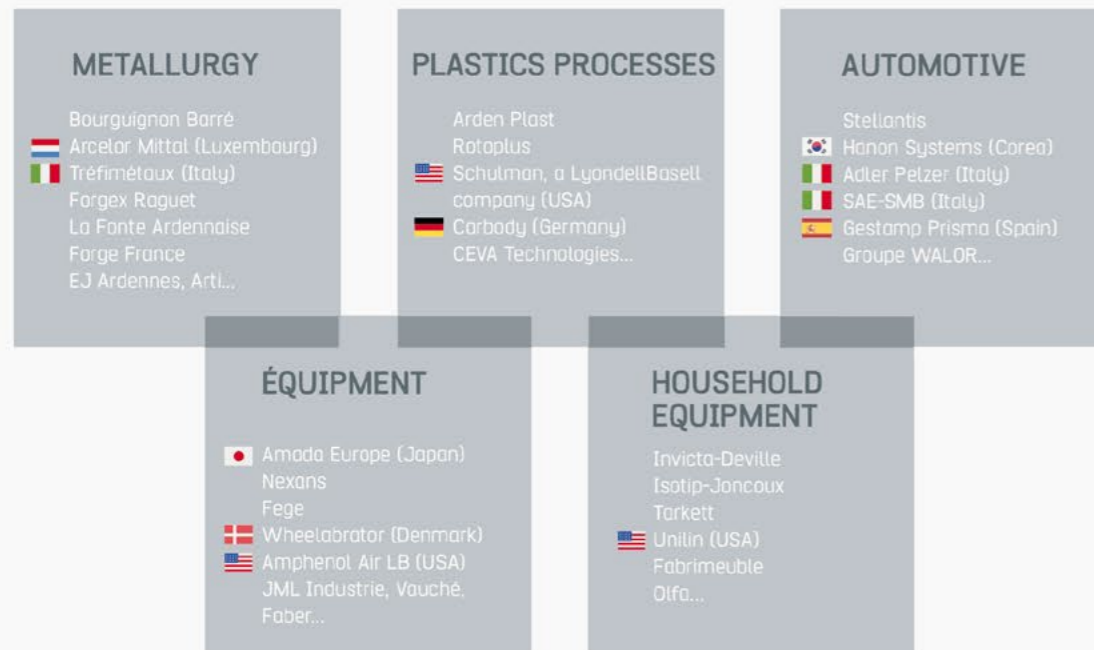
METALLURGY

Bourguignon Barré
Arcelor Mittal (Luxembourg)
Tréfimétaux (Italy)
Forgex Raguet
La Fonte Ardennaise
Forge France
EJ Ardennes, Arti...

PLASTICS PROCESSES

Arden Plast
Rotoplus
Schulman, a LyondellBasell company (USA)
Carbody (Germany)
CEVA Technologies...

AUTOMOTIVE

Stellantis
Hanon Systems (Corea)
Adler Pelzer (Italy)
SAE-SMB (Italy)
Gestamp Prisma (Spain)
Groupe WALOR...

ÉQUIPMENT

Amada Europe (Japan)
Nexans
Fege
Wheelabrator (Denmark)
Amphenol Air LB (USA)
JML Industrie, Vauché, Faber...

HOUSEHOLD EQUIPMENT

Invicta-Deville
Isotip-Joncoux
Tarkett
Unilin (USA)
Fabrimeuble
Olfa...